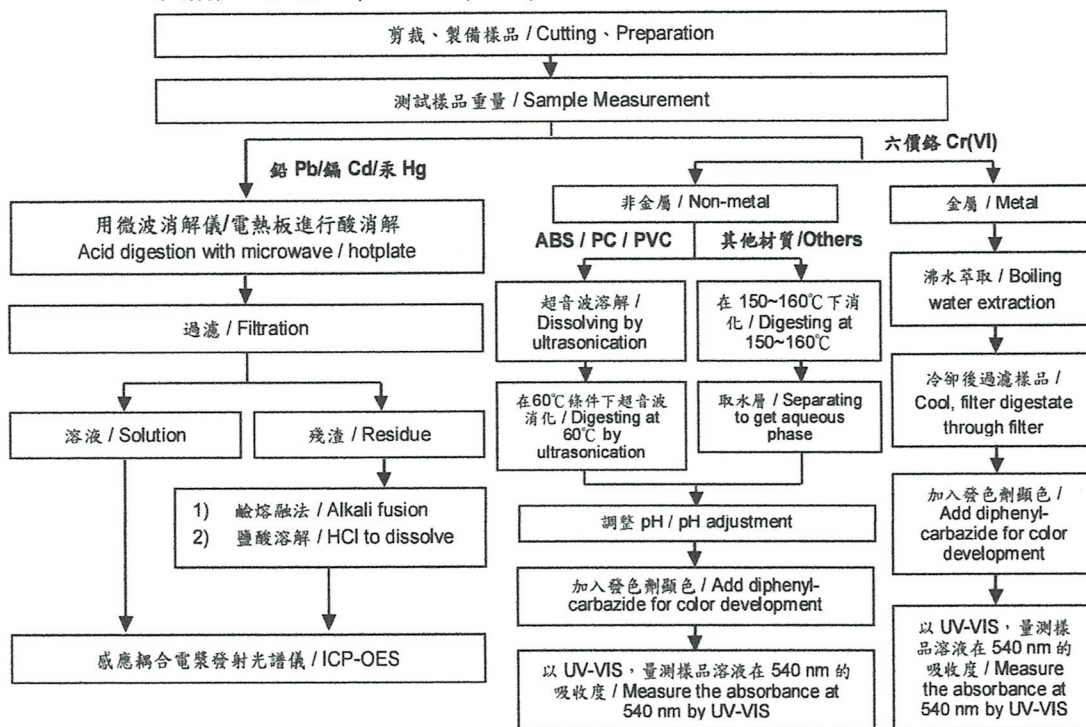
剪裁、製備樣品 / Cutting、Preparation

測試樣品重量 / Sample Measurement

鉛 Pb/鎘 Cd/汞 Hg

用微波消解儀/電熱板進行酸消解
Acid digestion with microwave / hotplate

過濾 / Filtration

溶液 / Solution

殘渣 / Residue

1) 鹼熔融法 / Alkali fusion
2) 鹽酸溶解 / HCl to dissolve

感應耦合電漿發射光譜儀 / ICP-OES

六價鉻 Cr(VI)

非金屬 / Non-metal

ABS / PC / PVC

其他材質 /Others

超音波溶解 / Dissolving by ultrasonication

在 150~160℃下消化 / Digesting at 150~160℃

在60℃條件下超音波消化 / Digesting at 60℃ by ultrasonication

取水層 / Separating to get aqueous phase

調整 pH / pH adjustment

加入發色劑顯色 / Add diphenylcarbazide for color development

以 UV-VIS，量測樣品溶液在 540 nm 的吸收度 / Measure the absorbance at 540 nm by UV-VIS

金屬 / Metal

沸水萃取 / Boiling water extraction

冷卻後過濾樣品 / Cool, filter digestate through filter

加入發色劑顯色 / Add diphenylcarbazide for color development

以 UV-VIS，量測樣品溶液在 540 nm 的吸收度 / Measure the absorbance at 540 nm by UV-VIS